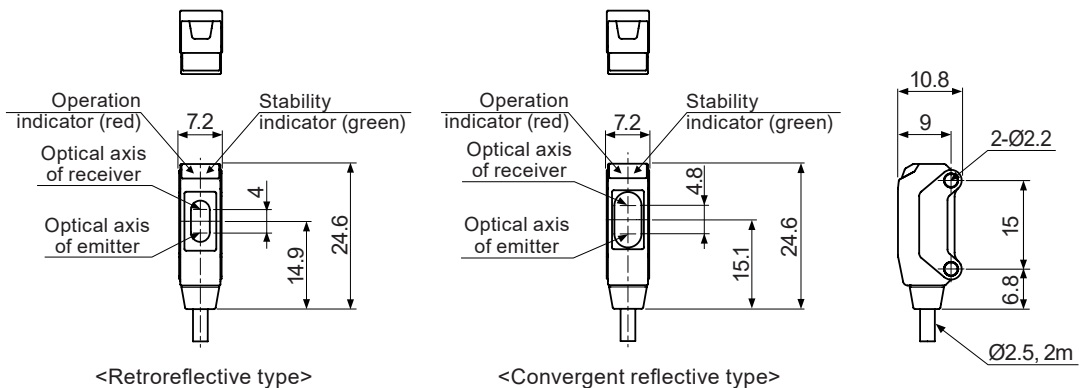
Operation indicator (red)
7.2
Stability indicator (green)
Optical axis of receiver
4
Optical axis of emitter
14.9
24.6
<Retroreflective type>

Operation indicator (red)
7.2
Stability indicator (green)
Optical axis of receiver
4.8
Optical axis of emitter
15.1
24.6
<Convergent reflective type>

10.8
9
2-Ø2.2
15
6.8
Ø2.5, 2m